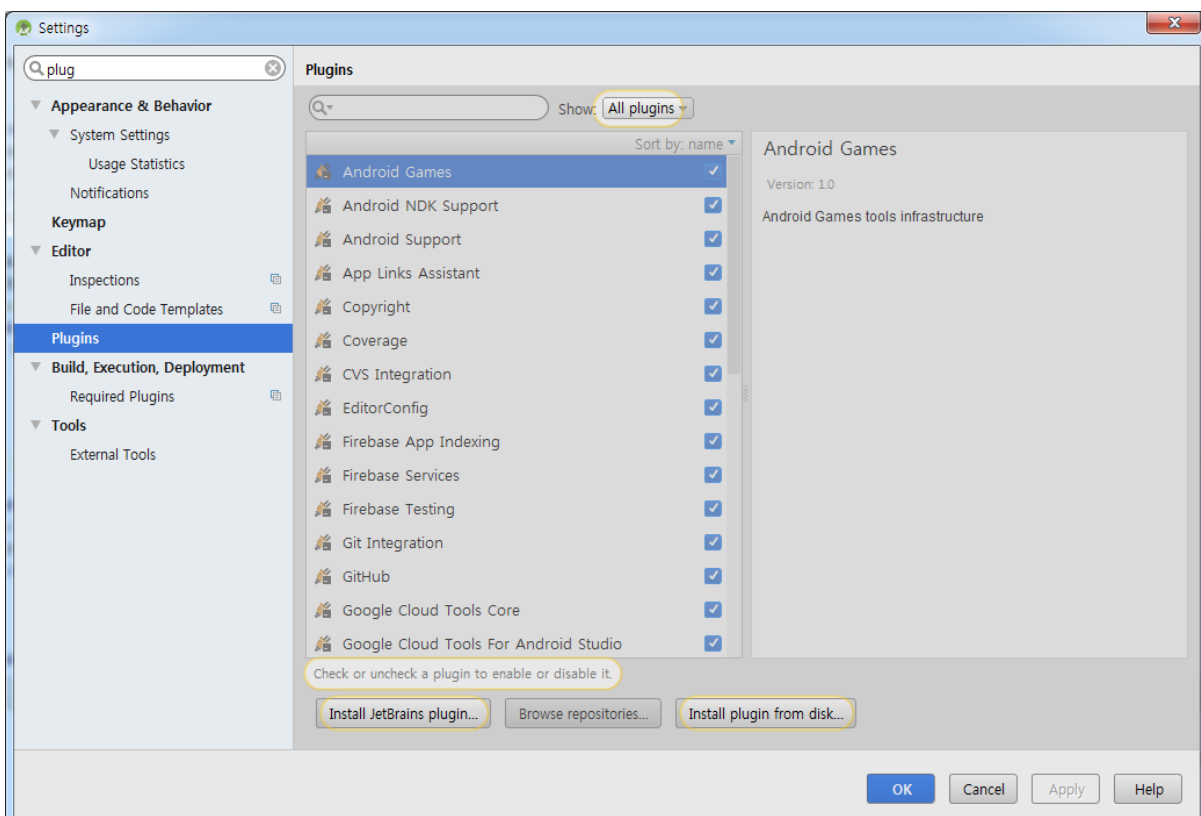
Settings

plug

Appearance & Behavior
System Settings
Usage Statistics
Notifications
Keymap
Editor
Inspections
File and Code Templates
Plugins
Build, Execution, Deployment
Required Plugins
Tools
External Tools

Plugins

Show: All plugins

Sort by: name

Android Games
Android NDK Support
Android Support
App Links Assistant
Copyright
Coverage
CVS Integration
EditorConfig
Firebase App Indexing
Firebase Services
Firebase Testing
Git Integration
GitHub
Google Cloud Tools Core
Google Cloud Tools For Android Studio

Android Games

Version: 1.0

Android Games tools infrastructure

Check or uncheck a plugin to enable or disable it.

Install JetBrains plugin... Browse repositories... Install plugin from disk...

OK Cancel Apply Help